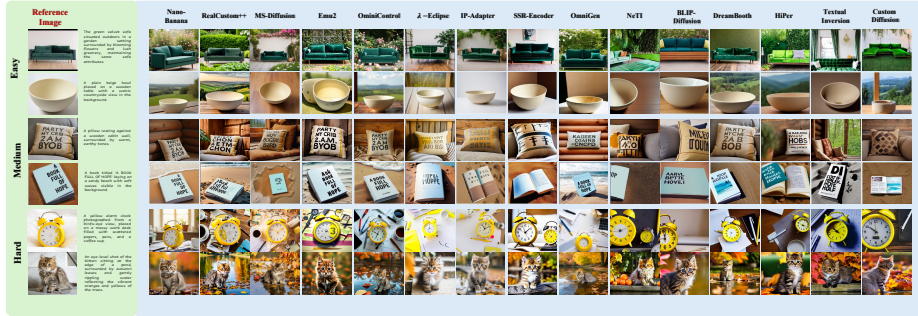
Reference Image

Easy

Medium

Hard

The green velvet sofa situated outdoors in a garden surrounded by blooming flowers and lush greenery, retaining the same sofa attributes.

A plain beige bowl placed on a wooden table with a serene countryside view in the background.

A pillow leaning against a wooden cabin wall, surrounded by warm, earthy tones.

A book titled 'A BOOK FULL OF HOPE' laying on a sandy beach with soft ocean visible in the background.

A yellow alarm clock photographed from a bird's eye view, placed on a messy work desk filled with scattered papers, pens, and a coffee cup.

An eye-level shot of the kitten sitting in the autumn woods, surrounded by autumn leaves and gently rippling water reflecting the vibrant oranges and yellows of the trees.

Nano-Banana

RealCustom++

MS-Diffusion

Emu2

OminiControl

λ-Eclipse

IP-Adapter

SSR-Encoder

OmniGen

NeTI

BLIP-Diffusion

DreamBooth

HiPer

Textual Inversion

Custom Diffusion